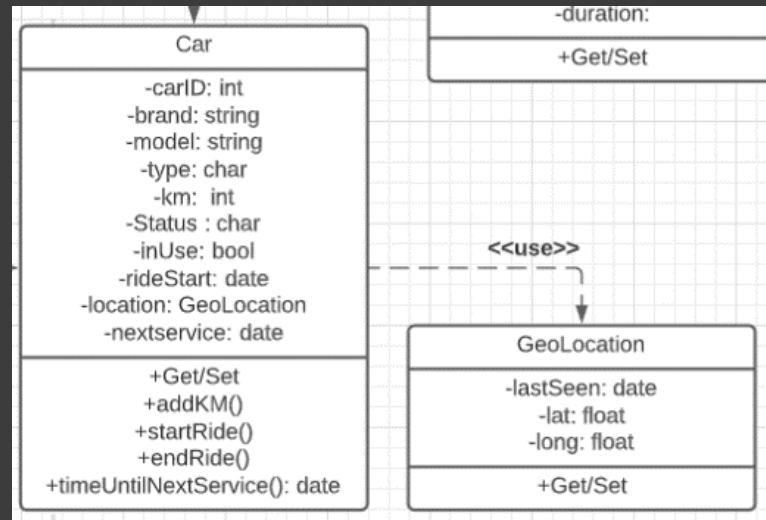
-duration:

+Get/Set

Car

-carID: int
-brand: string
-model: string
-type: char
-km: int
-Status : char
-inUse: bool
-rideStart: date
-location: GeoLocation
-nextservice: date

+Get/Set
+addKM()
+startRide()
+endRide()
+timeUntilNextService(): date

<<use>>

GeoLocation

-lastSeen: date
-lat: float
-long: float

+Get/Set